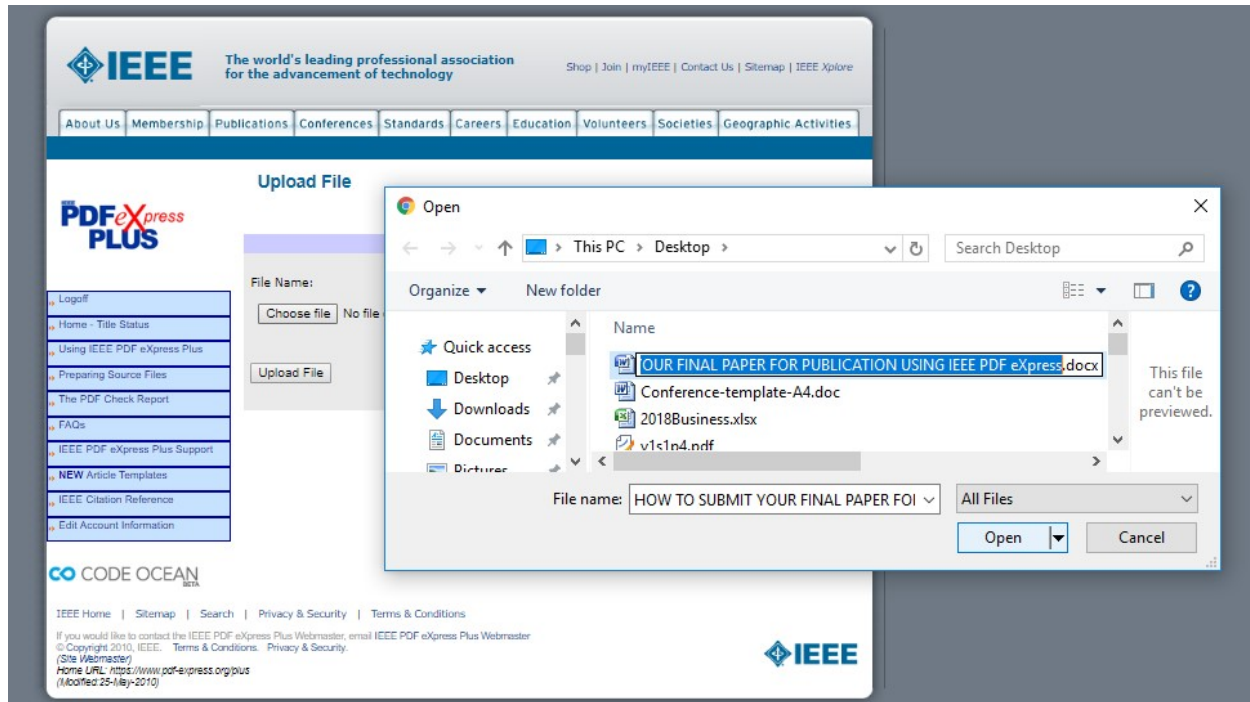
IEEE The world's leading professional association for the advancement of technology

Shop | Join | myIEEE | Contact Us | Sitemap | IEEE Xplore

About Us Membership Publications Conferences Standards Careers Education Volunteers Societies Geographic Activities

Upload File

PDF eXpress PLUS

File Name:

Choose file No file

Upload File

Logoff
Home - Title Status
Using IEEE PDF eXpress Plus
Preparing Source Files
The PDF Check Report
FAQs
IEEE PDF eXpress Plus Support
NEW Article Templates
IEEE Citation Reference
Edit Account Information

CO CODE OCEAN BETA

IEEE Home | Sitemap | Search | Privacy & Security | Terms & Conditions

If you would like to contact the IEEE PDF eXpress Plus Webmaster, email IEEE PDF eXpress Plus Webmaster
© Copyright 2010, IEEE. Terms & Conditions. Privacy & Security.
(Site Webmaster)
Home URL: https://www.pdf-express.org/plus
(Modified:25-May-2010)

IEEE

Open

× 

This PC > Desktop >

Search Desktop

Organize ▾ New folder

Quick access
Desktop
Downloads
Documents
Pictures

Name

OUR FINAL PAPER FOR PUBLICATION USING IEEE PDF eXpress.docx
Conference-template-A4.doc
2018Business.xlsx
v1s1n4.pdf

This file can't be previewed.

File name: HOW TO SUBMIT YOUR FINAL PAPER FOI

All Files

Open

Cancel